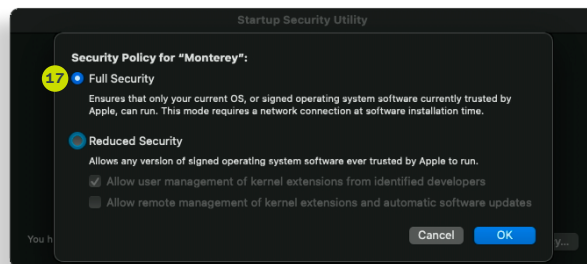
Startup Security Utility

Security Policy for "Monterey":

17

Full Security

Ensures that only your current OS, or signed operating system software currently trusted by Apple, can run. This mode requires a network connection at software installation time.

Reduced Security

Allows any version of signed operating system software ever trusted by Apple to run.

Allow user management of kernel extensions from identified developers

Allow remote management of kernel extensions and automatic software updates

You h

y...

Cancel

OK